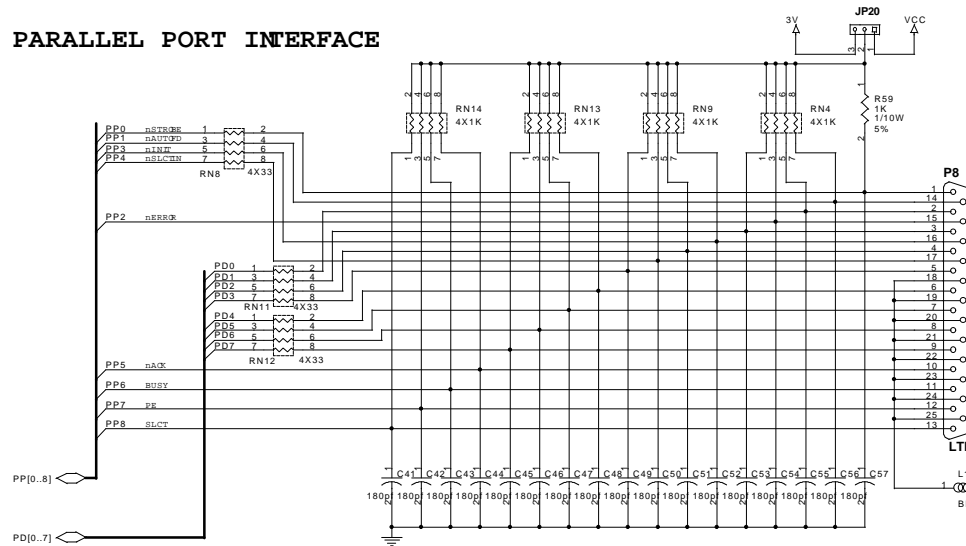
PARALLEL PORT INTERFACE

3V
JP20
VCC
3 2 1

RN14 4X1K
RN13 4X1K
RN9 4X1K
RN4 4X1K
R59 1K 1/10W 5%

PP0 nSTROBE
PP1 nAUTOFD
PP3 nINIT
PP4 nSLCTIN
RN8 4X33

PP2 nERROR

PD0
PD1
PD2
PD3
RN11 4X33
PD4
PD5
PD6
PD7
RN12 4X33

PP5 nACK
PP6 BUSY
PP7 PE
PP8 SLCT

PP[0..8]
PD[0..7]

C41 C42 C43 C44 C45 C46 C47 C48 C49 C50 C51 C52 C53 C54 C55 C56 C57
180p 180p 180p 180p 180p 180p 180p 180p 180p 180p 180p 180p 180p 180p 180p 180p 180p

P8
1 14 2 15 3 16 4 17 5 18 6 19 7 20 8 21 9 22 10 23 11 24 12 25 13
LT
L
B